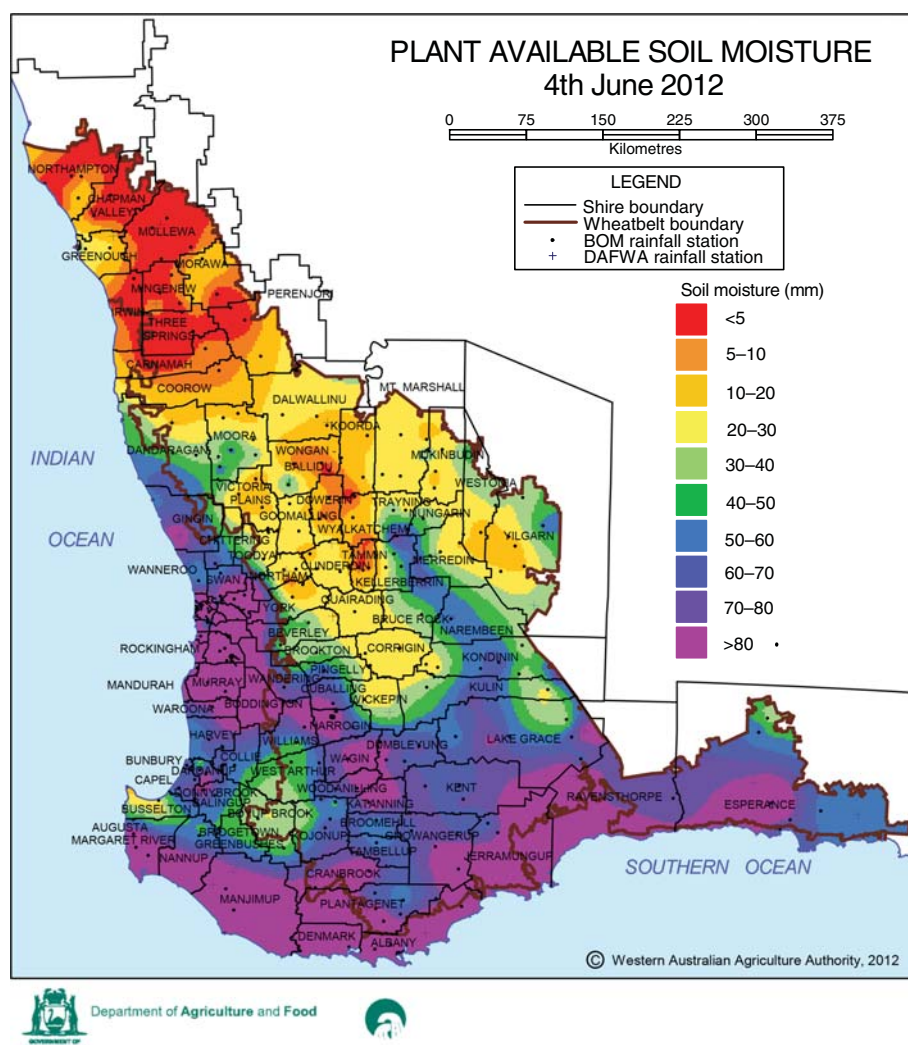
PLANT AVAILABLE SOIL MOISTURE
4th June 2012

0 75 150 225 300 375
Kilometres

LEGEND
Shire boundary
Wheatbelt boundary
BOM rainfall station
DAFWA rainfall station

Soil moisture (mm)
<5
5–10
10–20
20–30
30–40
40–50
50–60
60–70
70–80
>80

NORTHAMPTON
CHAPMAN VALLEY
MULLEWA
GREENOUGH
MORAWA
PERENJORI
MINGENEW
IRWIN
THREE SPRINGS
CARNAMAH
COOROW
MT. MARSHALL
DALWALLINU
KOORDA
MOORA
DANDARAGAN
WONGAN - BALLIDU
MUKINBUDIN
INDIAN
VICTORIA PLAINS
DOWERIN
TRAYNING
WESTONIA
GOOMALLING
NUNGARIN
OCEAN
GINGIN
WYALKATCHEM
YILGARN
CHITTERING
TOODYAY
TAMMIN
MERREDIN
WANNEROO
SWAN
NORTHAM
CUNDERDIN
KELLERBERRIN
QUAIRADING
YORK
BRUCE ROCK
NAREMBEEN
BEVERLEY
ROCKINGHAM
BROOKTON
CORRIGIN
KONDININ
PINGELLY
MANDURAH
MURRAY
WANDERING
CUBALLING
KULIN
WAROONA
BODDINGTON
WICKEPIN
NARROGIN
HARVEY
WILLIAMS
LAKE GRACE
DUMBLEYUNG
BUNBURY
DARDANUP
COLLIE
WAGIN
CAPEL
WEST ARTHUR
DONNYBROOK BALINGUP
WOODANILLING
KENT
RAVENSTHORPE
ESPERANCE
BUSSELTON
KATANNING
BOYUP BROOK
AUGUSTA MARGARET RIVER
BRIDGETOWN GREENBUSHES
BROOMEHILL
KOJONUP
GNOWANGERUP
NANNUP
TAMBELLUP
JERRAMUNGUP
SOUTHERN OCEAN
CRANBROOK
MANJIMUP
PLANTAGENET
DENMARK
ALBANY

© Western Australian Agriculture Authority, 2012

GOVERNMENT OF WESTERN AUSTRALIA
Department of Agriculture and Food